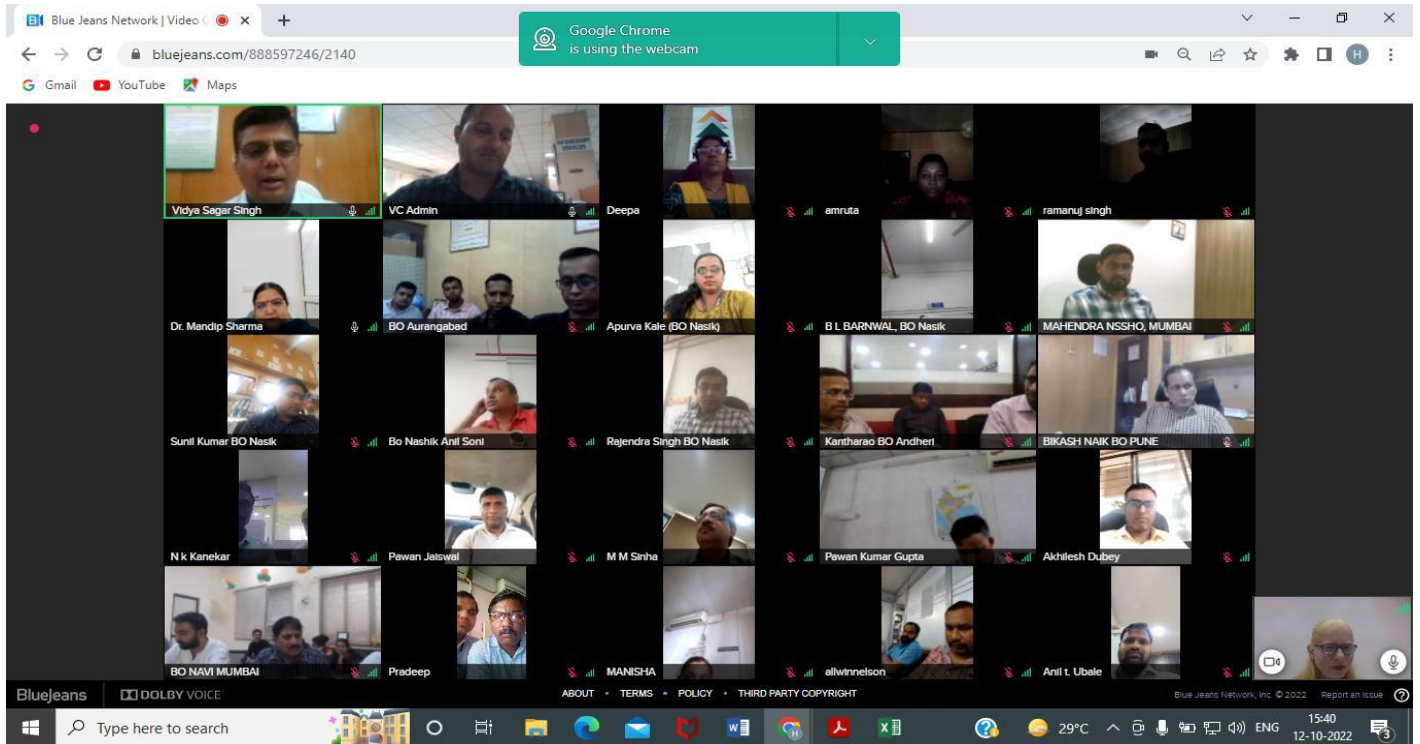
Blue Jeans Network | Video

Google Chrome is using the webcam

bluejeans.com/888597246/2140

Gmail YouTube Maps

Vidya Sagar Singh
VC Admin
Deepa
amruta
ramanuj singh
Dr. Mandip Sharma
BO Aurangabad
Apurva Kale (BO Nasik)
B L BARNWAL, BO Nasik
MAHENDRA NSSHO, MUMBAI
Sunil Kumar BO Nasik
Bo Nashik Anil Soni
Rajendra Singh BO Nasik
Kantharao BO Andheri
BIKASH NAIK BO PUNE
N k Kanekar
Pawan Jaiswal
M M Sinha
Pawan Kumar Gupta
Akhilesh Dubey
BO NAVI MUMBAI
Pradeep
MANISHA
allwinnelson
Anil t. Ubale

BlueJeans DOLBY VOICE

ABOUT • TERMS • POLICY • THIRD PARTY COPYRIGHT

Blue Jeans Network, Inc. © 2022 Report an Issue

Type here to search

29°C ENG 15:40 12-10-2022